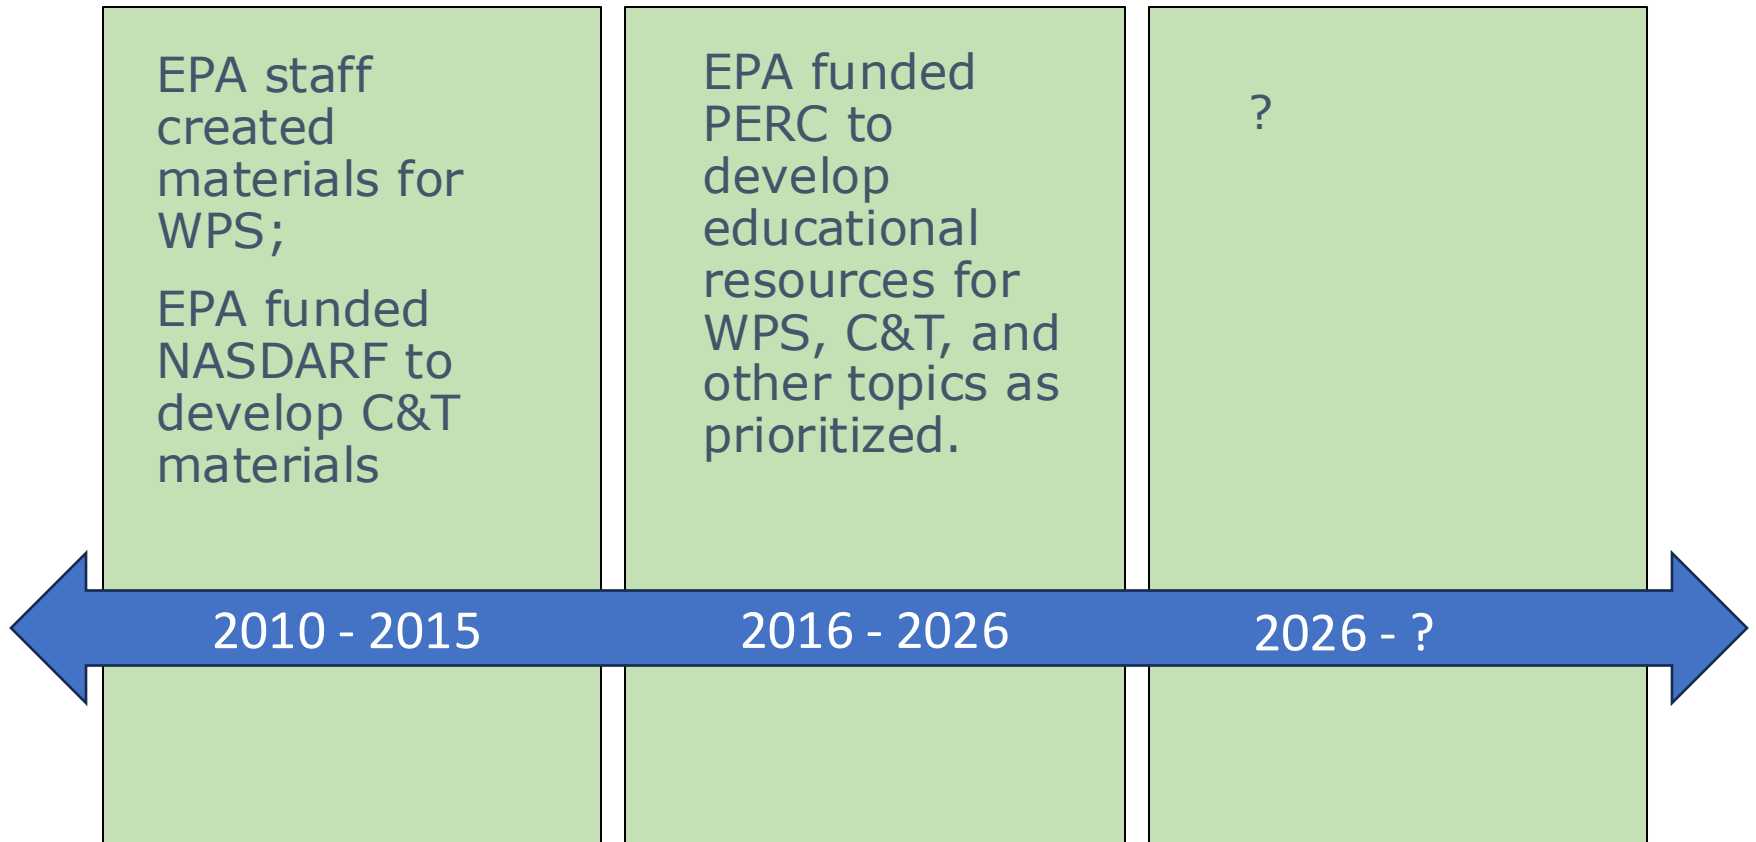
EPA staff created materials for WPS;

EPA funded NASDARF to develop C&T materials

2010 - 2015

EPA funded PERC to develop educational resources for WPS, C&T, and other topics as prioritized.

2016 - 2026

?

2026 - ?